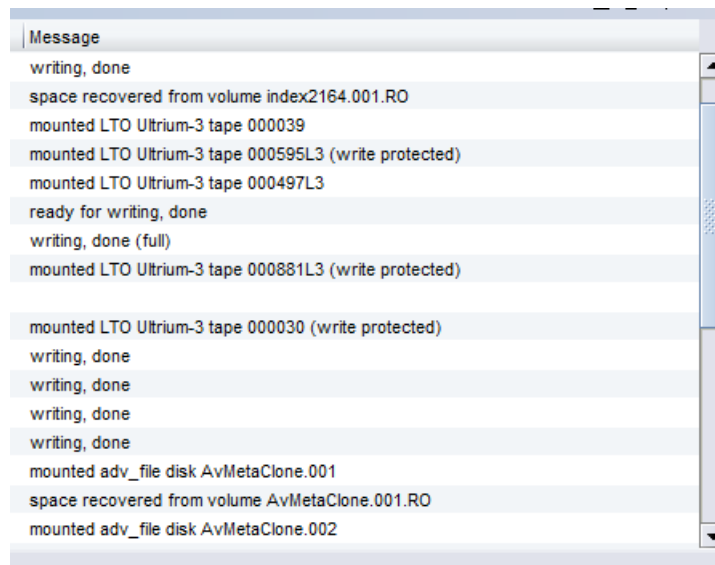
Message

writing, done
space recovered from volume index2164.001.RO
mounted LTO Ultrium-3 tape 000039
mounted LTO Ultrium-3 tape 000595L3 (write protected)
mounted LTO Ultrium-3 tape 000497L3
ready for writing, done
writing, done (full)
mounted LTO Ultrium-3 tape 000881L3 (write protected)

mounted LTO Ultrium-3 tape 000030 (write protected)
writing, done
writing, done
writing, done
writing, done
mounted adv_file disk AvMetaClone.001
space recovered from volume AvMetaClone.001.RO
mounted adv_file disk AvMetaClone.002